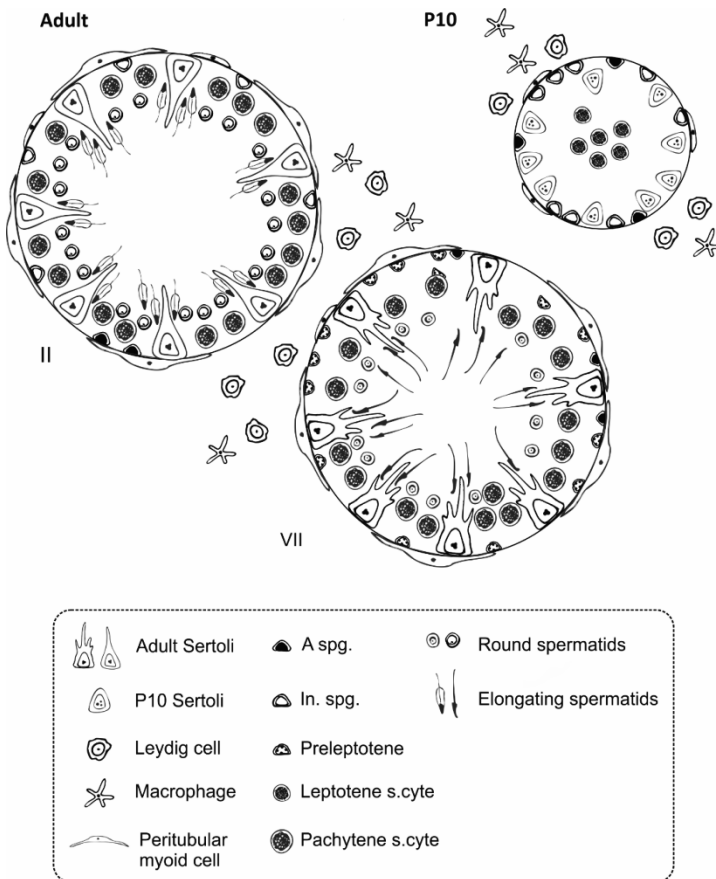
Adult

P10

II

VII

Adult Sertoli

A spg.

Round spermatids

P10 Sertoli

In. spg.

Elongating spermatids

Leydig cell

Preleptotene

Macrophage

Leptotene s.cyte

Peritubular myoid cell

Pachytene s.cyte